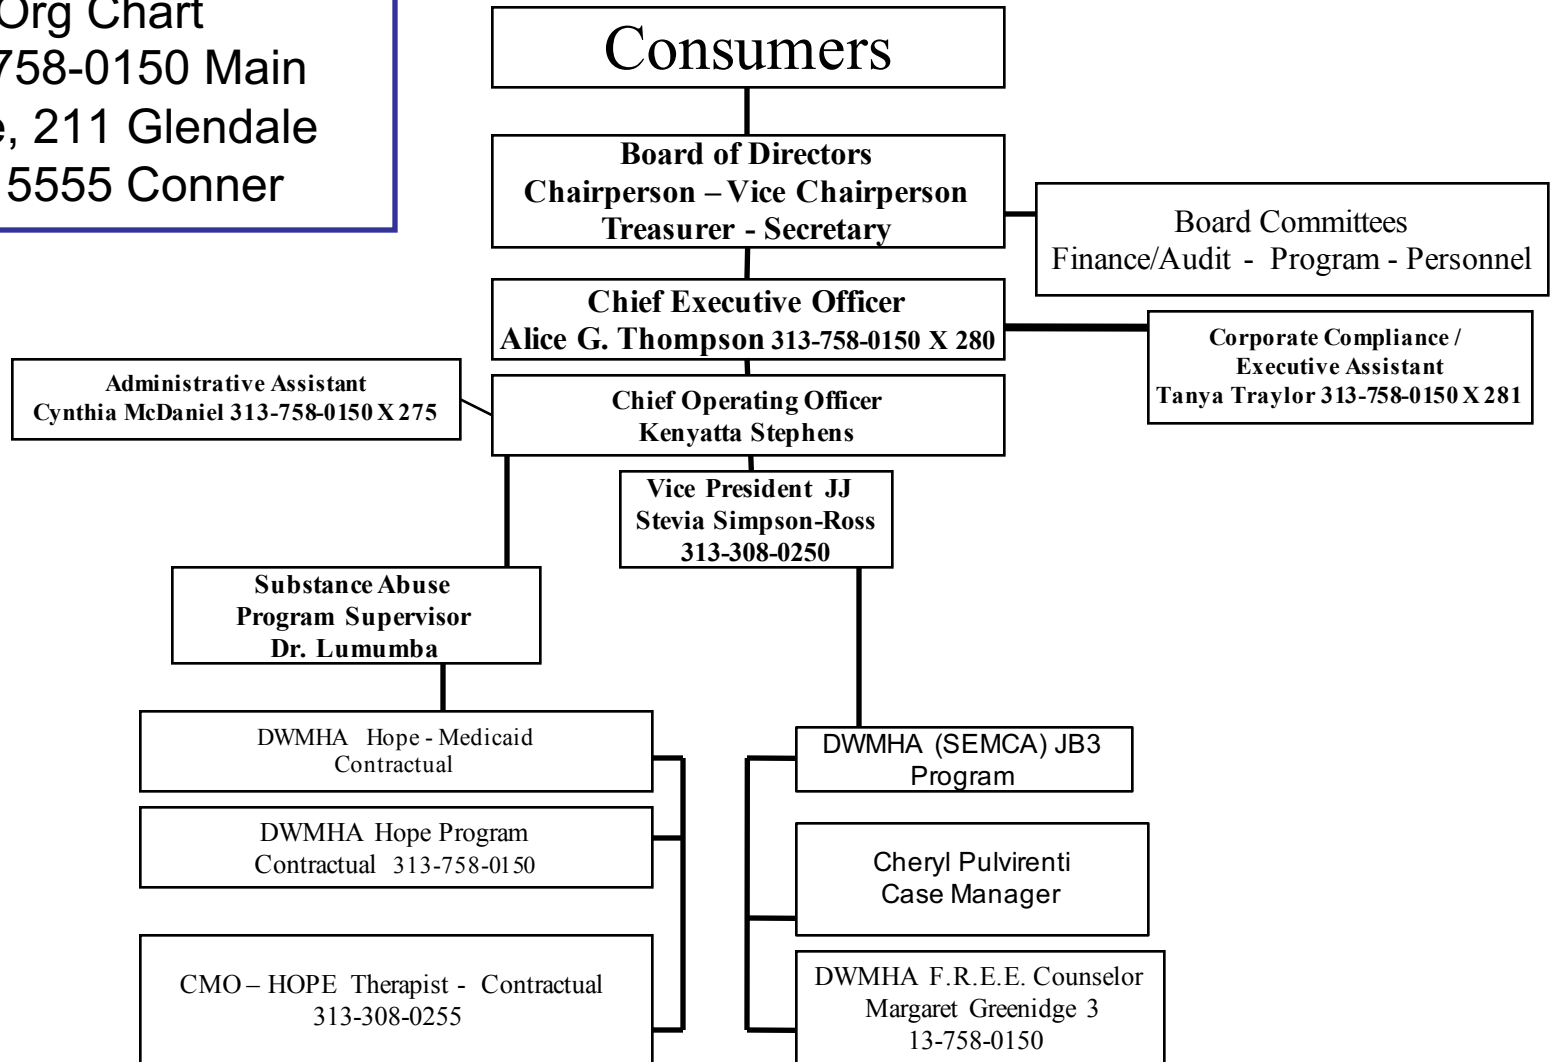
Org Chart
758-0150 Main
e, 211 Glendale
5555 Conner

Consumers

Board of Directors
Chairperson – Vice Chairperson
Treasurer - Secretary

Board Committees
Finance/Audit - Program - Personnel

Chief Executive Officer
Alice G. Thompson 313-758-0150 X 280

Corporate Compliance / Executive Assistant
Tanya Traylor 313-758-0150 X 281

Administrative Assistant
Cynthia McDaniel 313-758-0150 X 275

Chief Operating Officer
Kenyatta Stephens

Vice President JJ
Stevia Simpson-Ross
313-308-0250

Substance Abuse Program Supervisor
Dr. Lumumba

DWMHA Hope - Medicaid Contractual

DWMHA Hope Program Contractual 313-758-0150

CMO – HOPE Therapist - Contractual 313-308-0255

DWMHA (SEMCA) JB3 Program

Cheryl Pulvirenti
Case Manager

DWMHA F.R.E.E. Counselor
Margaret Greenidge 3 13-758-0150